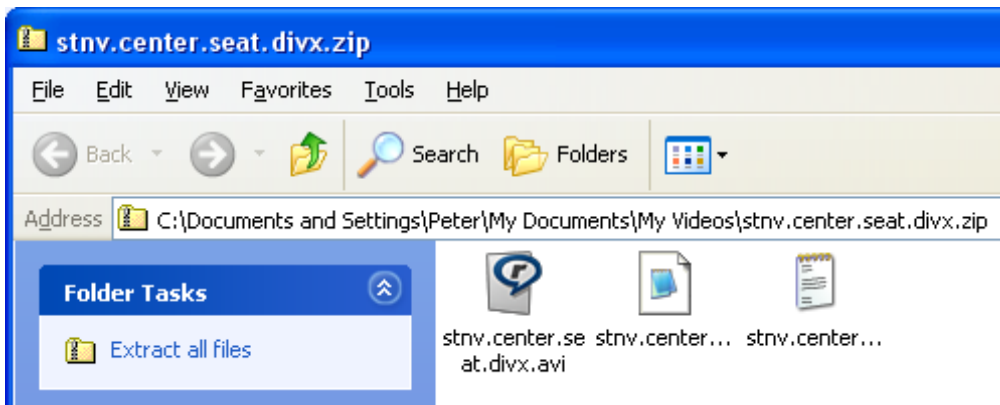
stnv.center.seat.divx.zip

File Edit View Favorites Tools Help

Back Search Folders

Address C:\Documents and Settings\Peter\My Documents\My Videos\stnv.center.seat.divx.zip

Folder Tasks

Extract all files

stnv.center.seat.divx.avi

stnv.center...

stnv.center...